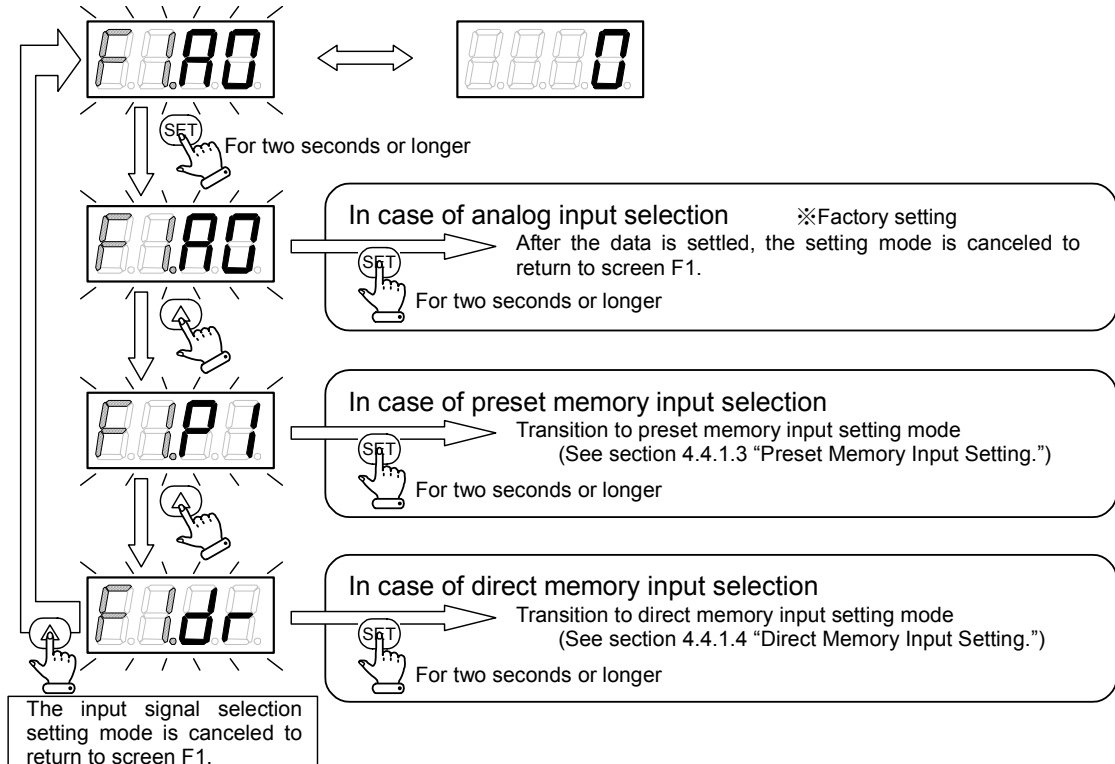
F1.A0

0

SET For two seconds or longer

F1.A0

In case of analog input selection ※Factory setting

After the data is settled, the setting mode is canceled to return to screen F1.

SET For two seconds or longer

F1.P1

In case of preset memory input selection

Transition to preset memory input setting mode (See section 4.4.1.3 "Preset Memory Input Setting.")

SET For two seconds or longer

F1.dr

In case of direct memory input selection

Transition to direct memory input setting mode (See section 4.4.1.4 "Direct Memory Input Setting.")

SET For two seconds or longer

The input signal selection setting mode is canceled to return to screen F1.